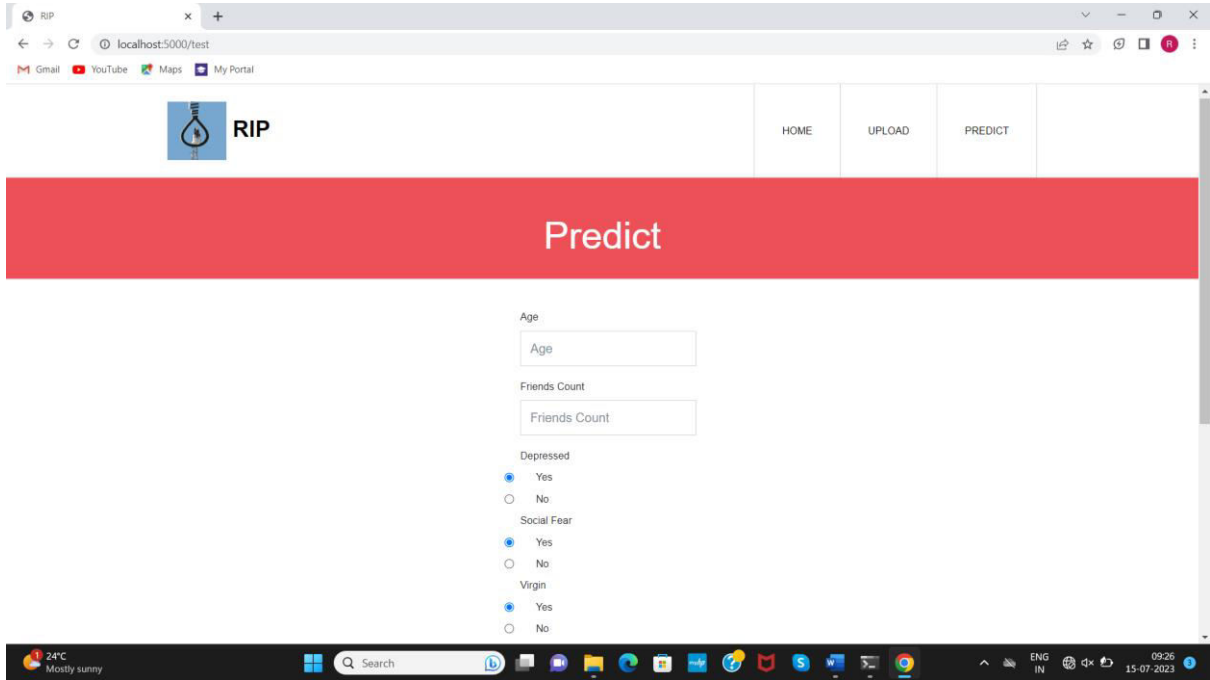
RIP
localhost:5000/test
Gmail YouTube Maps My Portal

RIP

HOME UPLOAD PREDICT

Predict

Age
Age
Friends Count
Friends Count
Depressed
Yes
No
Social Fear
Yes
No
Virgin
Yes
No

24°C
Mostly sunny
Search
ENG
IN
09:26
15-07-2023